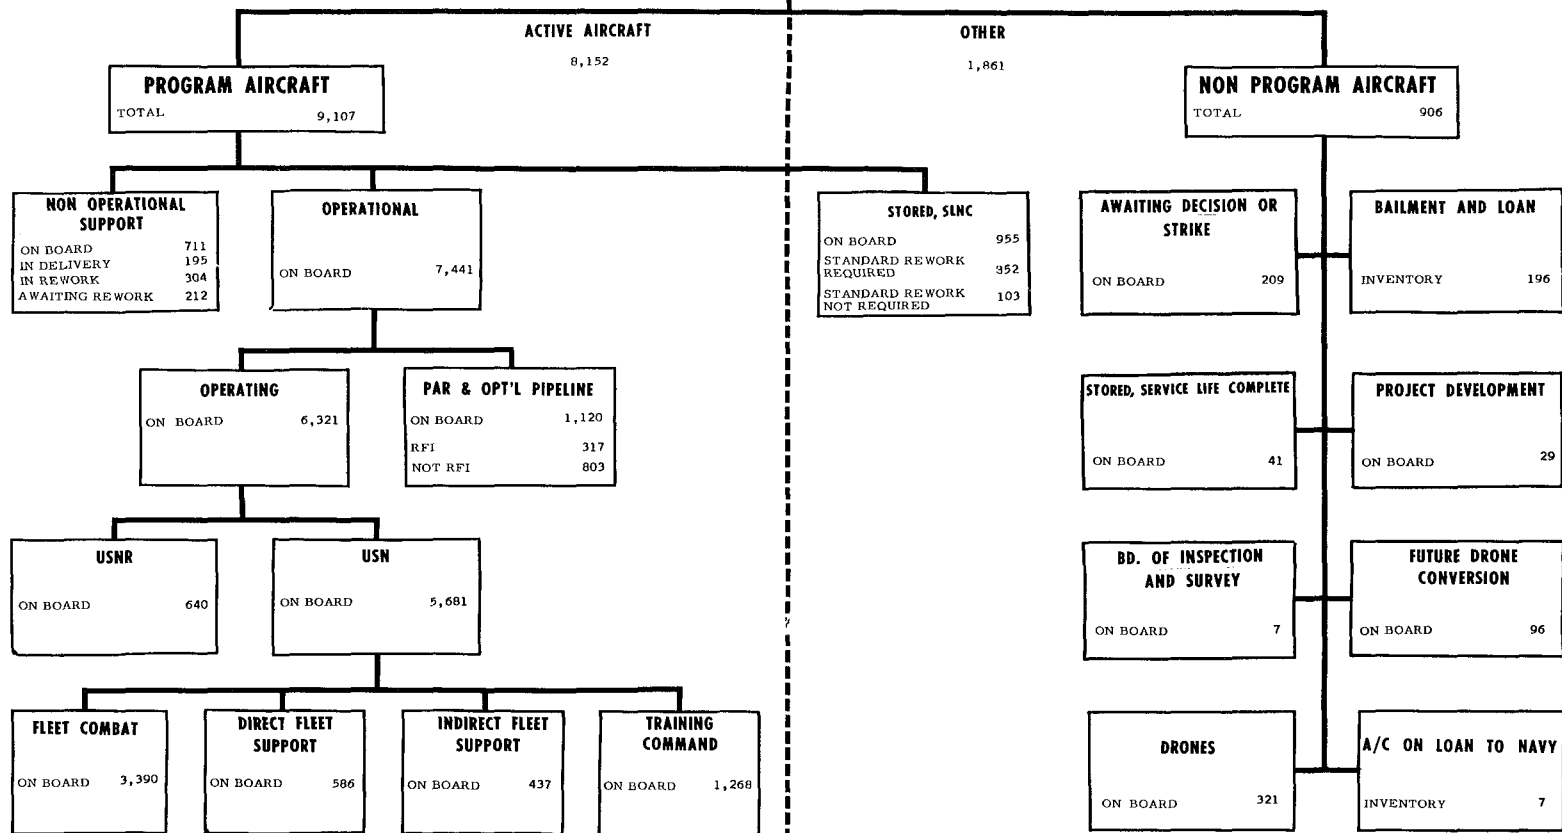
ACTIVE AIRCRAFT
8,152

OTHER
1,861

PROGRAM AIRCRAFT
TOTAL 9,107

NON PROGRAM AIRCRAFT
TOTAL 906

NON OPERATIONAL SUPPORT
ON BOARD 711
IN DELIVERY 195
IN REWORK 304
AWAITING REWORK 212

OPERATIONAL
ON BOARD 7,441

STORED, SLNC
ON BOARD 955
STANDARD REWORK REQUIRED 852
STANDARD REWORK NOT REQUIRED 103

AWAITING DECISION OR STRIKE
ON BOARD 209

BAILMENT AND LOAN
INVENTORY 196

OPERATING
ON BOARD 6,321

PAR & OPT'L PIPELINE
ON BOARD 1,120
RFI 317
NOT RFI 803

STORED, SERVICE LIFE COMPLETE
ON BOARD 41

PROJECT DEVELOPMENT
ON BOARD 29

USNR
ON BOARD 640

USN
ON BOARD 5,681

BD. OF INSPECTION AND SURVEY
ON BOARD 7

FUTURE DRONE CONVERSION
ON BOARD 96

FLEET COMBAT
ON BOARD 3,390

DIRECT FLEET SUPPORT
ON BOARD 586

INDIRECT FLEET SUPPORT
ON BOARD 437

TRAINING COMMAND
ON BOARD 1,268

DRONES
ON BOARD 321

A/C ON LOAN TO NAVY
INVENTORY 7